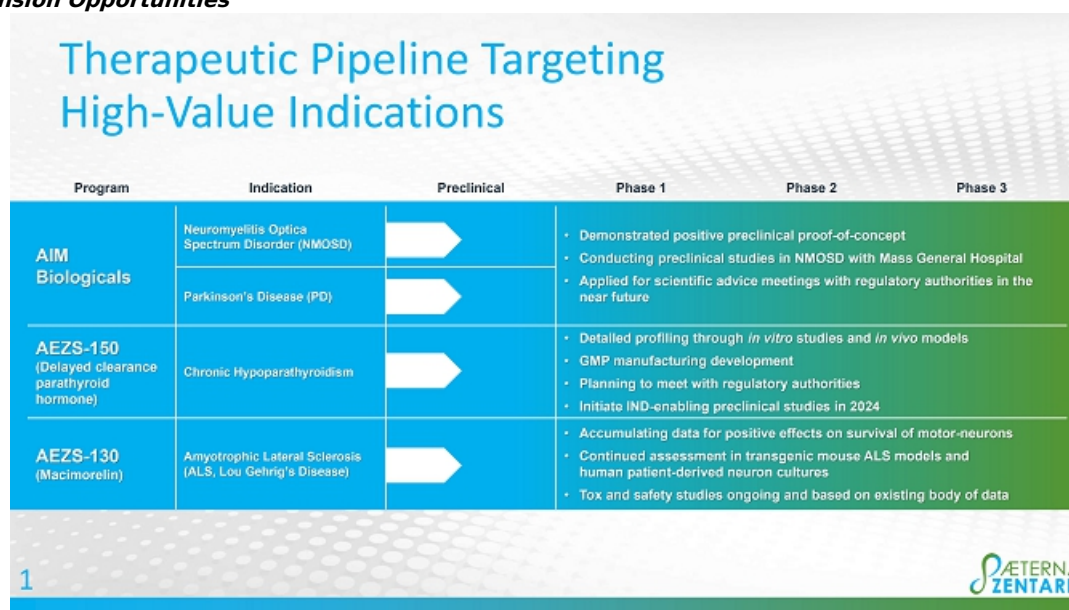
nsion Opportunities

Therapeutic Pipeline Targeting High-Value Indications

| Program | Indication | Preclinical | Phase 1 | Phase 2 | Phase 3 |
|---|---|---|---|---|---|
| AIM Biologicals | Neuromyelitis Optica Spectrum Disorder (NMOSD) | | • Demonstrated positive preclinical proof-of-concept<br>• Conducting preclinical studies in NMOSD with Mass General Hospital<br>• Applied for scientific advice meetings with regulatory authorities in the near future | | |
| | Parkinson's Disease (PD) | | | | |
| AEZS-150 (Delayed clearance parathyroid hormone) | Chronic Hypoparathyroidism | | • Detailed profiling through *in vitro* studies and *in vivo* models<br>• GMP manufacturing development<br>• Planning to meet with regulatory authorities<br>• Initiate IND-enabling preclinical studies in 2024 | | |
| AEZS-130 (Macimorelin) | Amyotrophic Lateral Sclerosis (ALS, Lou Gehrig's Disease) | | • Accumulating data for positive effects on survival of motor-neurons<br>• Continued assessment in transgenic mouse ALS models and human patient-derived neuron cultures<br>• Tox and safety studies ongoing and based on existing body of data | | |

1

ÆTERN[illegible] ZENTAR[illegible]